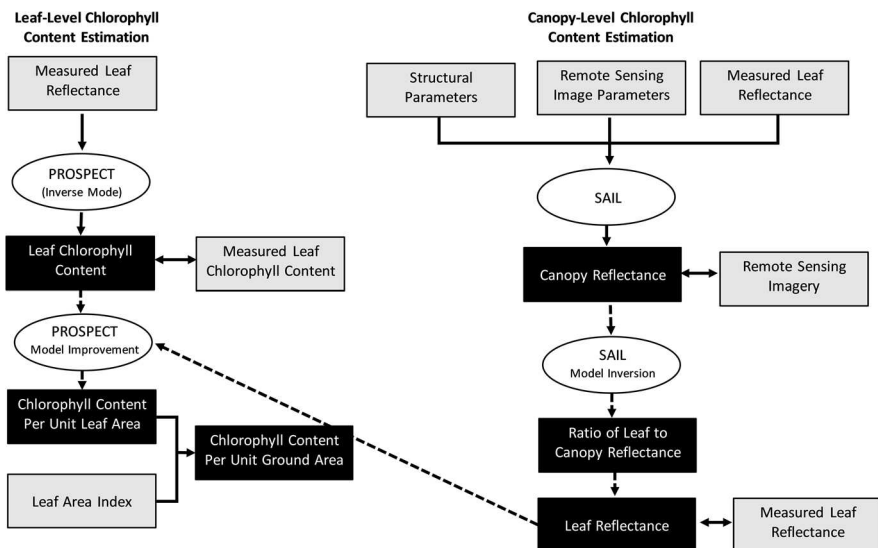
Leaf-Level Chlorophyll Content Estimation

Measured Leaf Reflectance

PROSPECT
(Inverse Mode)

Leaf Chlorophyll Content

Measured Leaf Chlorophyll Content

PROSPECT
Model Improvement

Chlorophyll Content Per Unit Leaf Area

Chlorophyll Content Per Unit Ground Area

Leaf Area Index

Canopy-Level Chlorophyll Content Estimation

Structural Parameters

Remote Sensing Image Parameters

Measured Leaf Reflectance

SAIL

Canopy Reflectance

Remote Sensing Imagery

SAIL
Model Inversion

Ratio of Leaf to Canopy Reflectance

Leaf Reflectance

Measured Leaf Reflectance